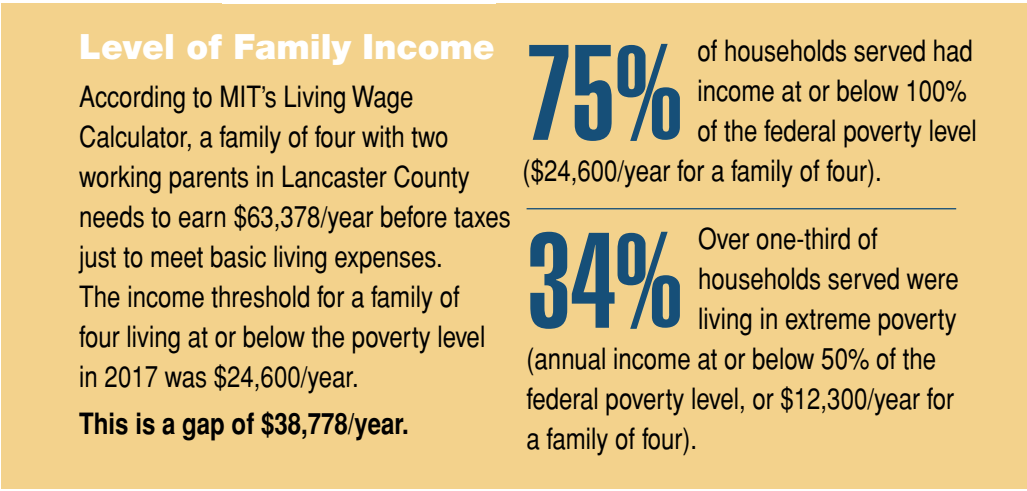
Level of Family Income

According to MIT's Living Wage Calculator, a family of four with two working parents in Lancaster County needs to earn \$63,378/year before taxes just to meet basic living expenses. The income threshold for a family of four living at or below the poverty level in 2017 was \$24,600/year.

**This is a gap of \$38,778/year.**

75% of households served had income at or below 100% of the federal poverty level (\$24,600/year for a family of four).

34% Over one-third of households served were living in extreme poverty (annual income at or below 50% of the federal poverty level, or \$12,300/year for a family of four).